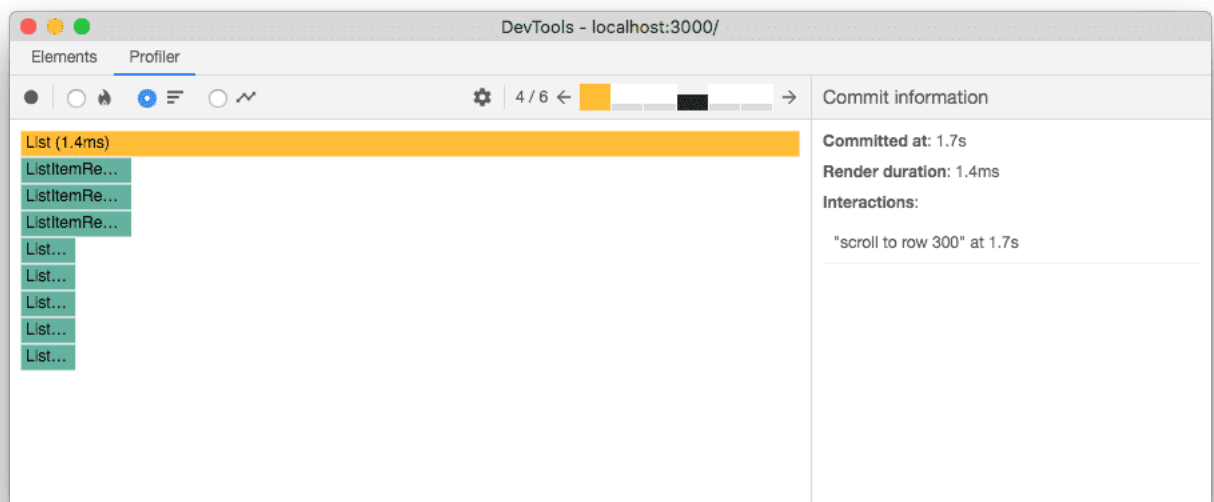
DevTools - localhost:3000/

Elements Profiler

4 / 6

List (1.4ms)
ListItemRe…
ListItemRe…
ListItemRe…
List…
List…
List…
List…
List…

Commit information

Committed at: 1.7s

Render duration: 1.4ms

Interactions:

"scroll to row 300" at 1.7s